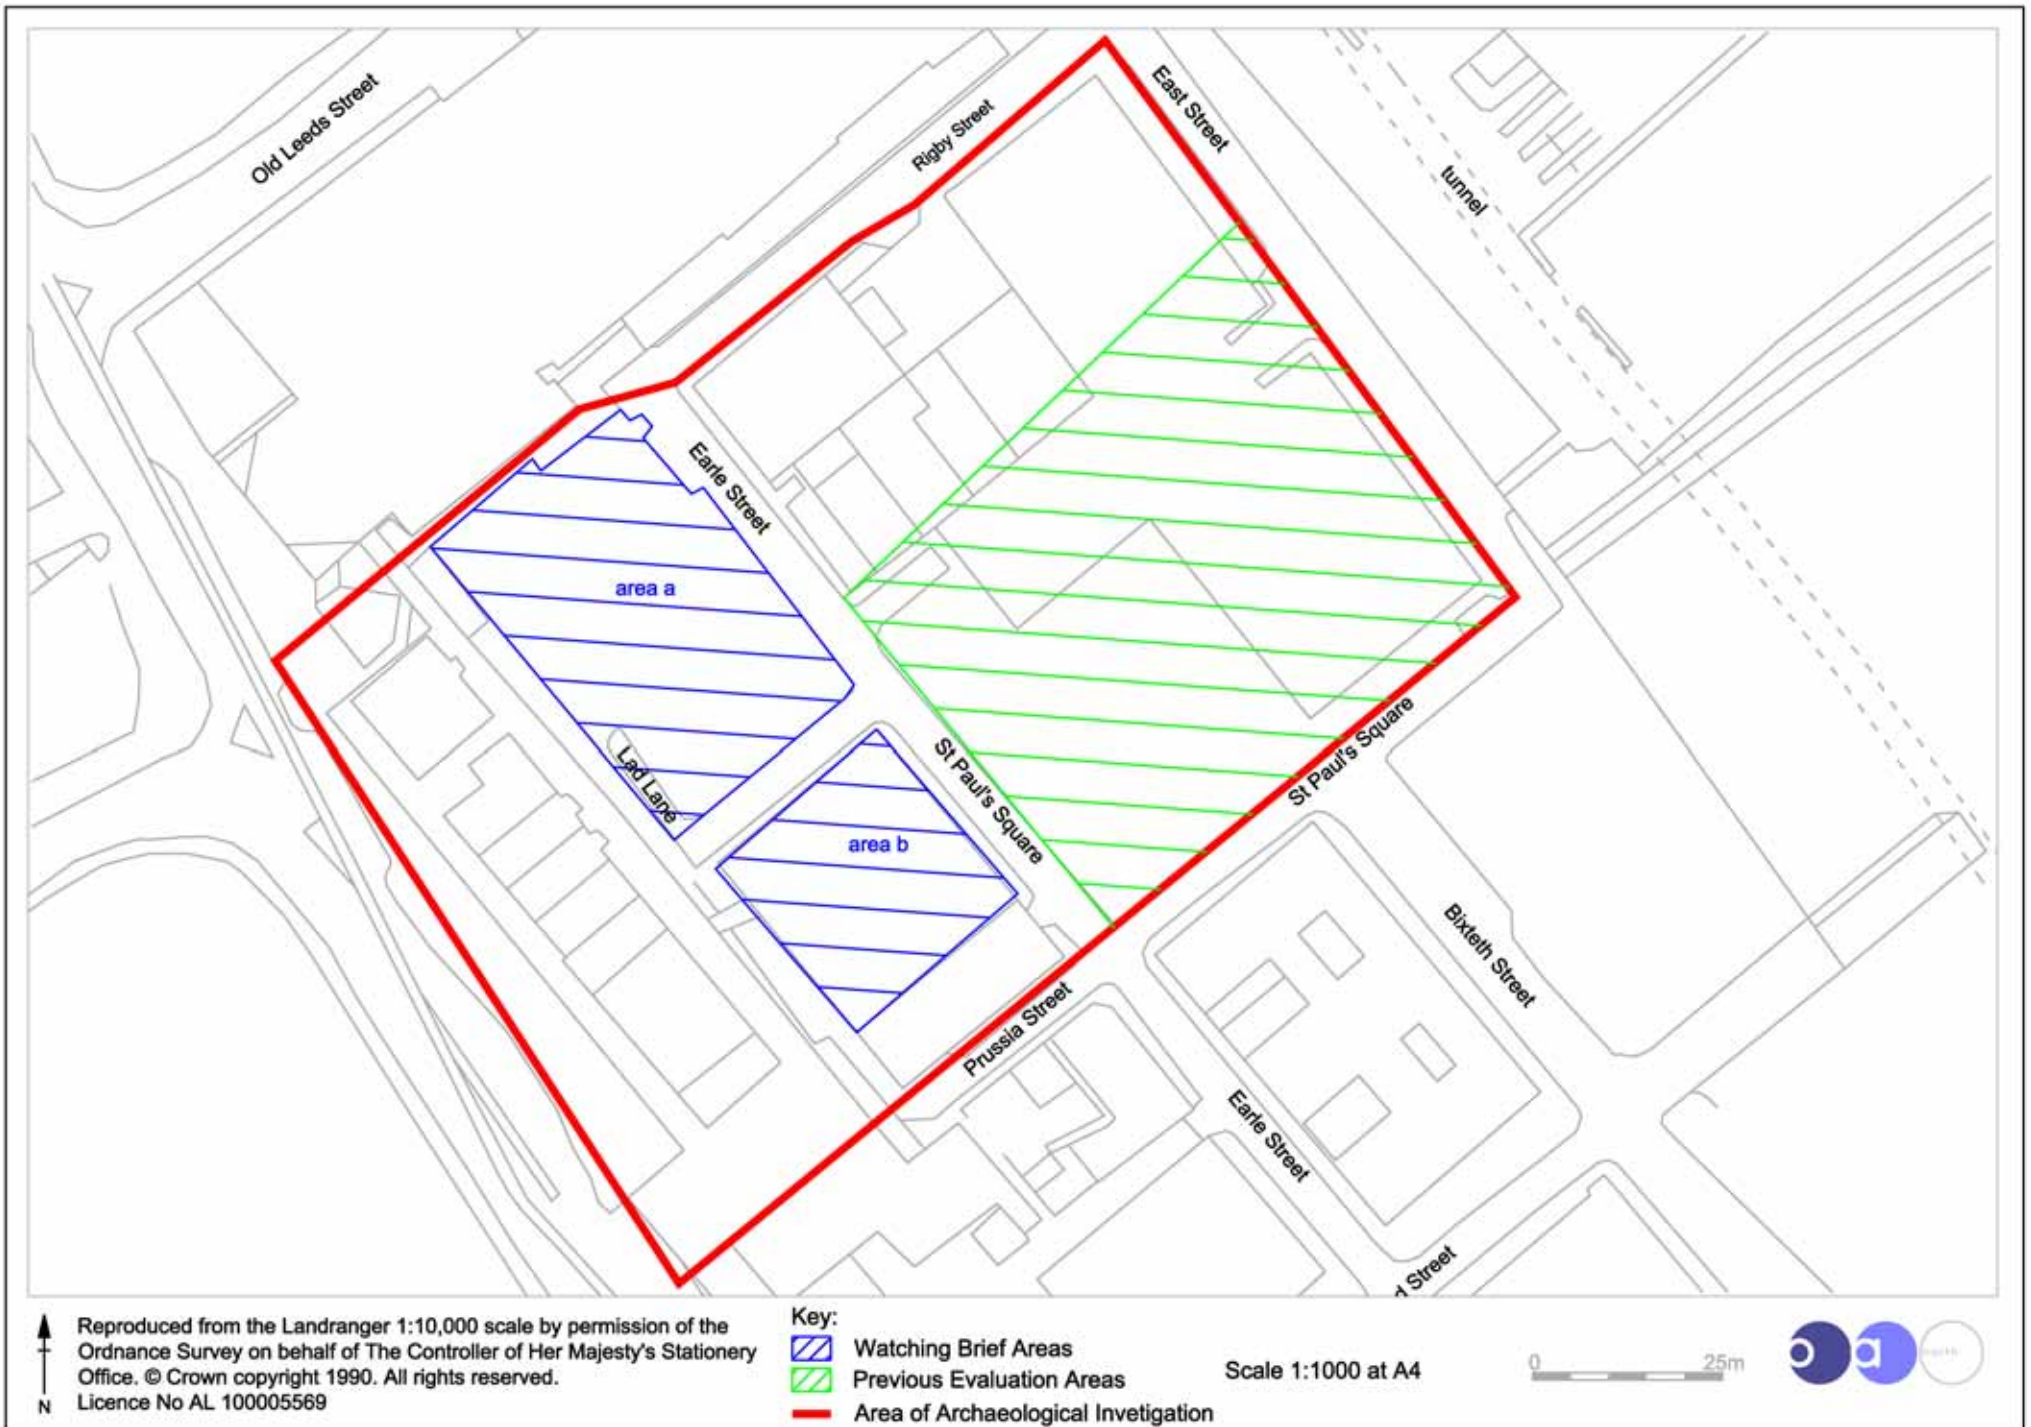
Old Leeds Street

Rigby Street

East Street

tunnel

Earle Street

area a

Lad Lane

area b

St Paul's Square

St Paul's Square

Bixteth Street

Prussia Street

Earle Street

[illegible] Street

N

Reproduced from the Landranger 1:10,000 scale by permission of the Ordnance Survey on behalf of The Controller of Her Majesty's Stationery Office. © Crown copyright 1990. All rights reserved. Licence No AL 100005569

Key:
Watching Brief Areas
Previous Evaluation Areas
Area of Archaeological Invetigation

Scale 1:1000 at A4

0

25m

o a